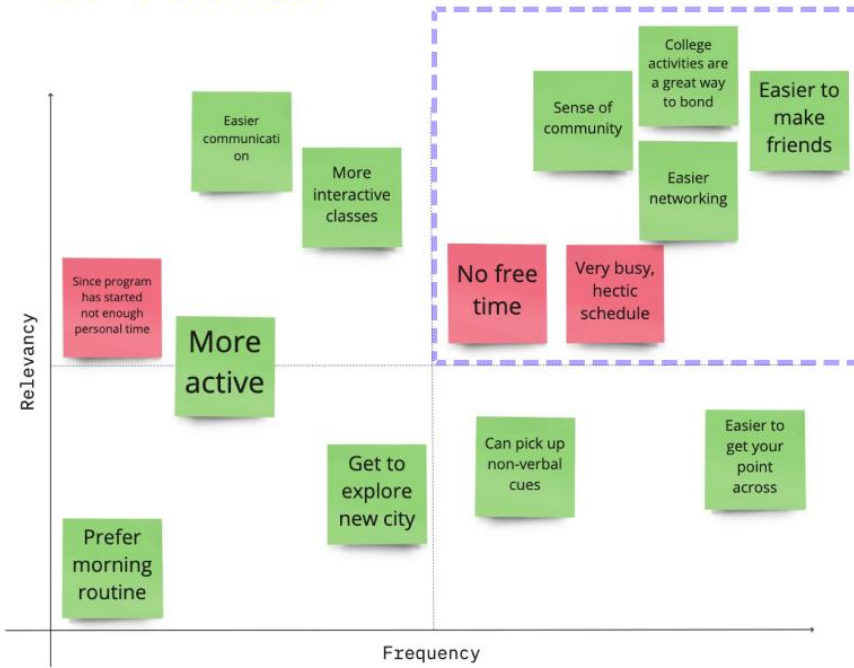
Easier communication

More interactive classes

Since program has started not enough personal time

More active

Get to explore new city

Prefer morning routine

College activities are a great way to bond

Sense of community

Easier to make friends

Easier networking

No free time

Very busy, hectic schedule

Can pick up non-verbal cues

Easier to get your point across

Relevancy

Frequency